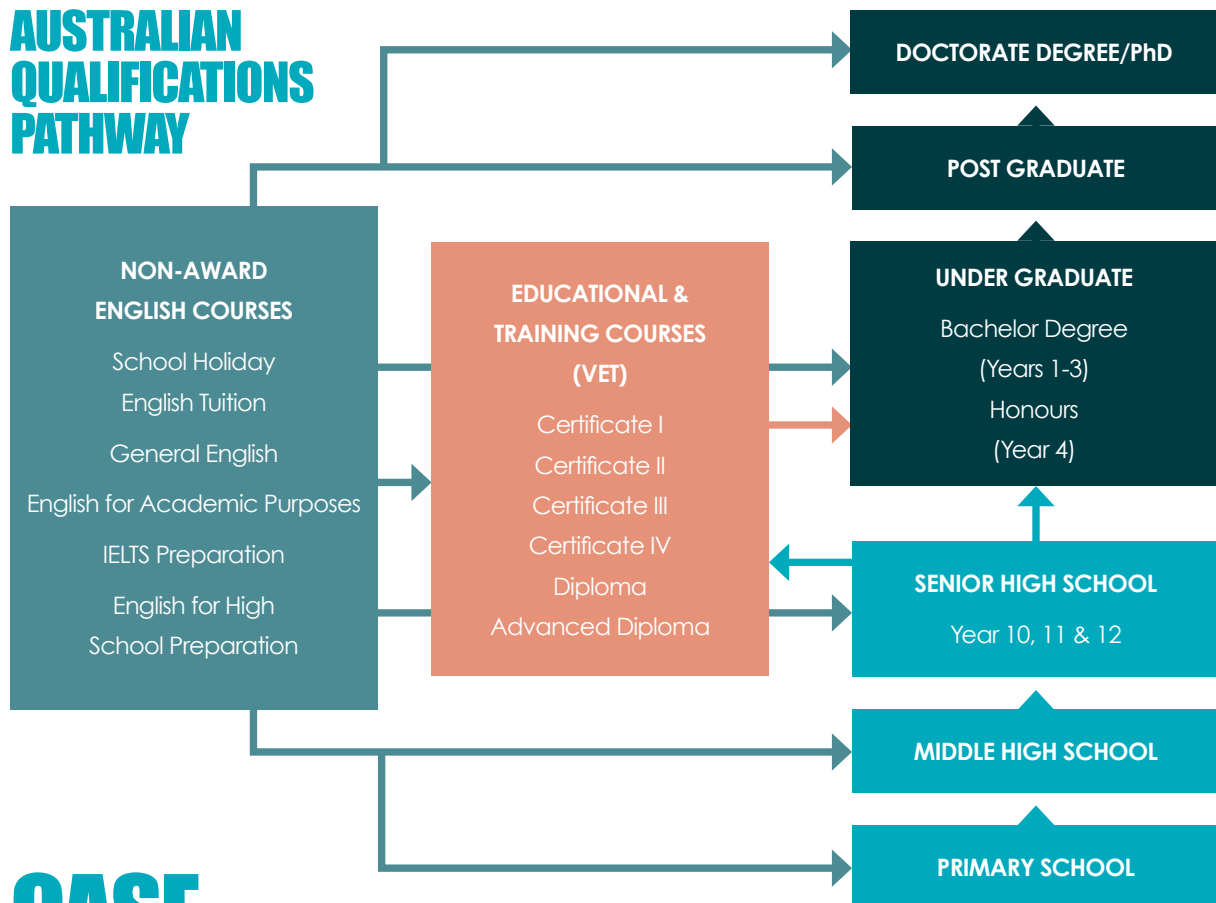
AUSTRALIAN QUALIFICATIONS PATHWAY

DOCTORATE DEGREE/PhD

POST GRADUATE

NON-AWARD ENGLISH COURSES

School Holiday English Tuition

General English

English for Academic Purposes

IELTS Preparation

English for High School Preparation

EDUCATIONAL & TRAINING COURSES (VET)

Certificate I

Certificate II

Certificate III

Certificate IV

Diploma

Advanced Diploma

UNDER GRADUATE

Bachelor Degree

(Years 1-3)

Honours

(Year 4)

SENIOR HIGH SCHOOL

Year 10, 11 & 12

MIDDLE HIGH SCHOOL

PRIMARY SCHOOL

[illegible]